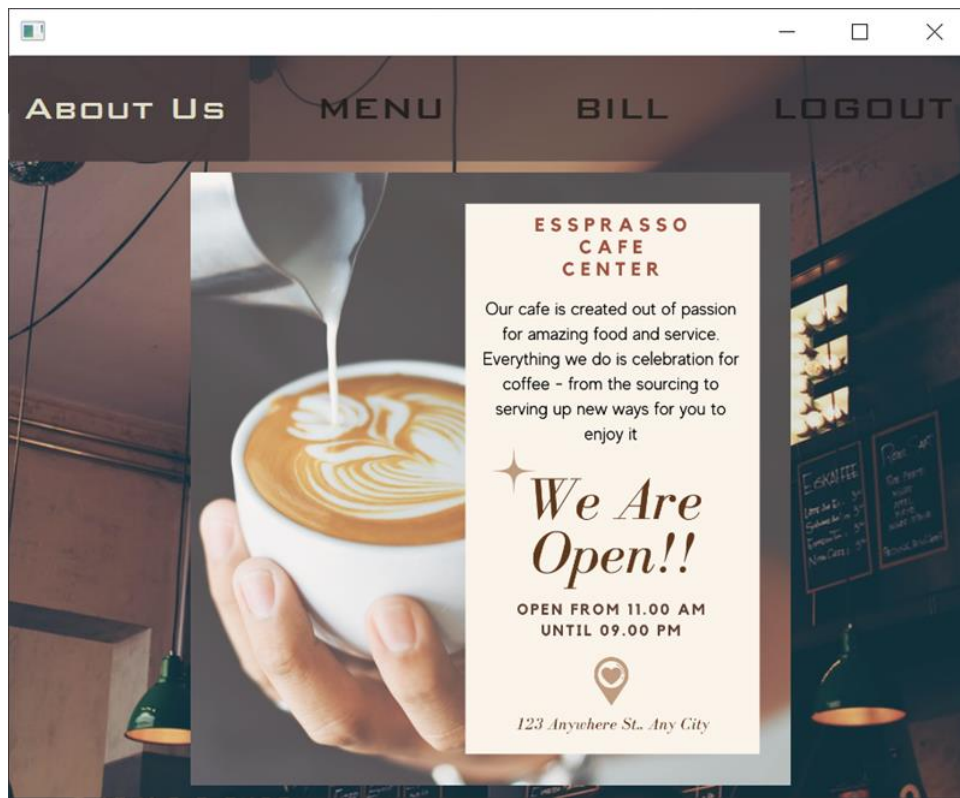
About Us MENU BILL LOGOUT

ESSPRASSO
CAFE
CENTER

Our cafe is created out of passion for amazing food and service. Everything we do is celebration for coffee - from the sourcing to serving up new ways for you to enjoy it

We Are Open!!

OPEN FROM 11.00 AM
UNTIL 09.00 PM

123 Anywhere St., Any City